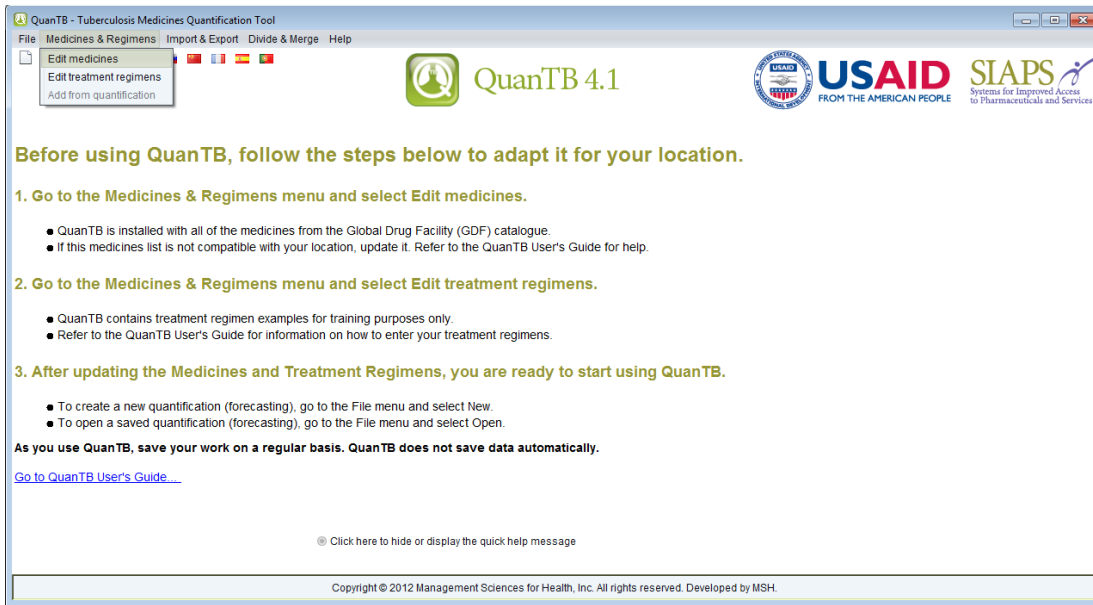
QuanTB - Tuberculosis Medicines Quantification Tool

File Medicines & Regimens Import & Export Divide & Merge Help

Edit medicines
Edit treatment regimens
Add from quantification

QuanTB 4.1

USAID
USAID FROM THE AMERICAN PEOPLE

SIAPS Systems for Improved Access to Pharmaceuticals and Services

Before using QuanTB, follow the steps below to adapt it for your location.

1. Go to the Medicines & Regimens menu and select Edit medicines.

- QuanTB is installed with all of the medicines from the Global Drug Facility (GDF) catalogue.
- If this medicines list is not compatible with your location, update it. Refer to the QuanTB User's Guide for help.

2. Go to the Medicines & Regimens menu and select Edit treatment regimens.

- QuanTB contains treatment regimen examples for training purposes only.
- Refer to the QuanTB User's Guide for information on how to enter your treatment regimens.

3. After updating the Medicines and Treatment Regimens, you are ready to start using QuanTB.

- To create a new quantification (forecasting), go to the File menu and select New.
- To open a saved quantification (forecasting), go to the File menu and select Open.

As you use QuanTB, save your work on a regular basis. QuanTB does not save data automatically.

Go to QuanTB User's Guide...

Click here to hide or display the quick help message

Copyright © 2012 Management Sciences for Health, Inc. All rights reserved. Developed by MSH.